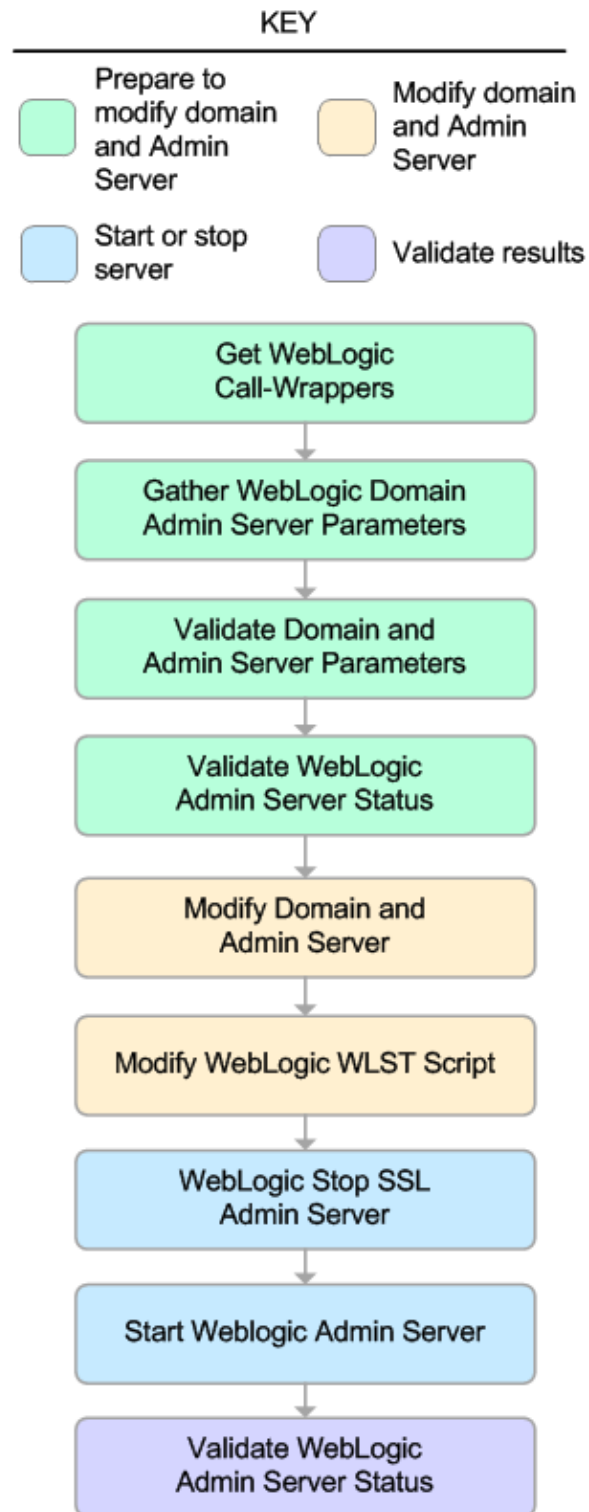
KEY

Prepare to modify domain and Admin Server

Modify domain and Admin Server

Start or stop server

Validate results

Get WebLogic Call-Wrappers

Gather WebLogic Domain Admin Server Parameters

Validate Domain and Admin Server Parameters

Validate WebLogic Admin Server Status

Modify Domain and Admin Server

Modify WebLogic WLST Script

WebLogic Stop SSL Admin Server

Start Weblogic Admin Server

Validate WebLogic Admin Server Status